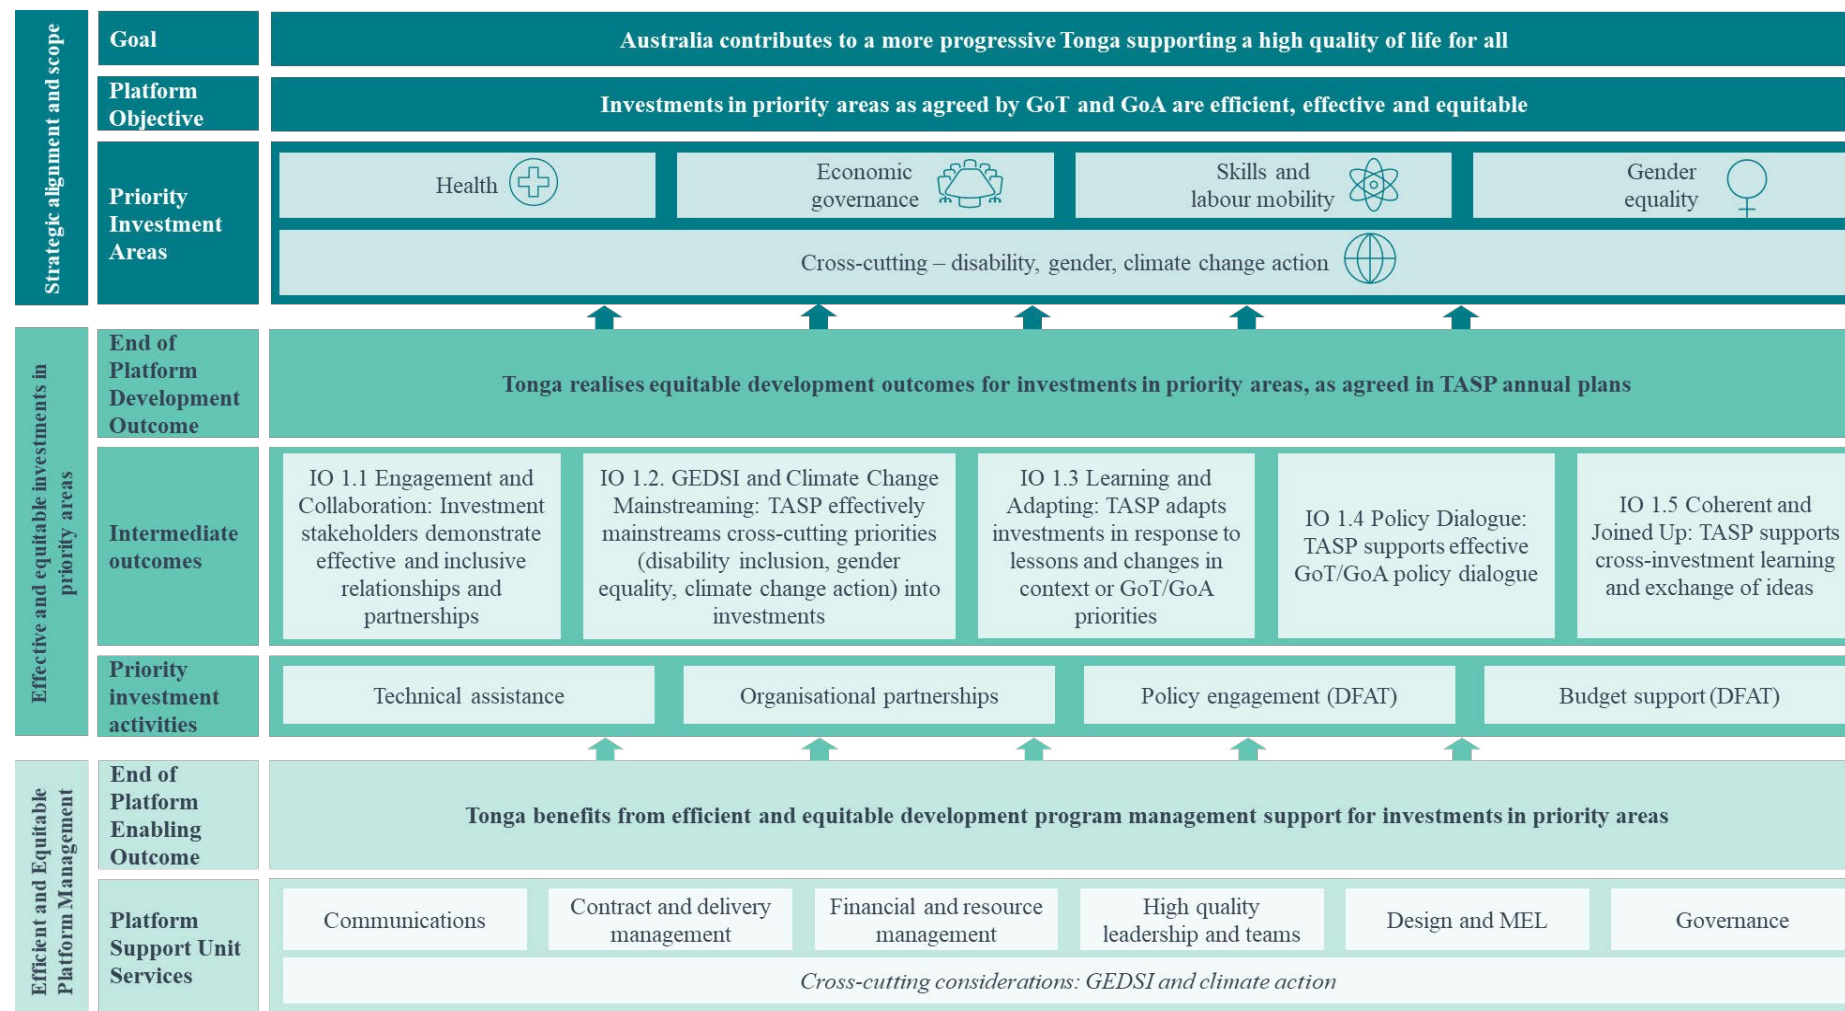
Strategic alignment and scope

Goal

Australia contributes to a more progressive Tonga supporting a high quality of life for all

Platform Objective

Investments in priority areas as agreed by GoT and GoA are efficient, effective and equitable

Priority Investment Areas

Health

Economic governance

Skills and labour mobility

Gender equality

Cross-cutting – disability, gender, climate change action

Effective and equitable investments in priority areas

End of Platform Development Outcome

Tonga realises equitable development outcomes for investments in priority areas, as agreed in TASP annual plans

Intermediate outcomes

IO 1.1 Engagement and Collaboration: Investment stakeholders demonstrate effective and inclusive relationships and partnerships

IO 1.2. GEDSI and Climate Change Mainstreaming: TASP effectively mainstreams cross-cutting priorities (disability inclusion, gender equality, climate change action) into investments

IO 1.3 Learning and Adapting: TASP adapts investments in response to lessons and changes in context or GoT/GoA priorities

IO 1.4 Policy Dialogue: TASP supports effective GoT/GoA policy dialogue

IO 1.5 Coherent and Joined Up: TASP supports cross-investment learning and exchange of ideas

Priority investment activities

Technical assistance

Organisational partnerships

Policy engagement (DFAT)

Budget support (DFAT)

Efficient and Equitable Platform Management

End of Platform Enabling Outcome

Tonga benefits from efficient and equitable development program management support for investments in priority areas

Platform Support Unit Services

Communications

Contract and delivery management

Financial and resource management

High quality leadership and teams

Design and MEL

Governance

Cross-cutting considerations: GEDSI and climate action